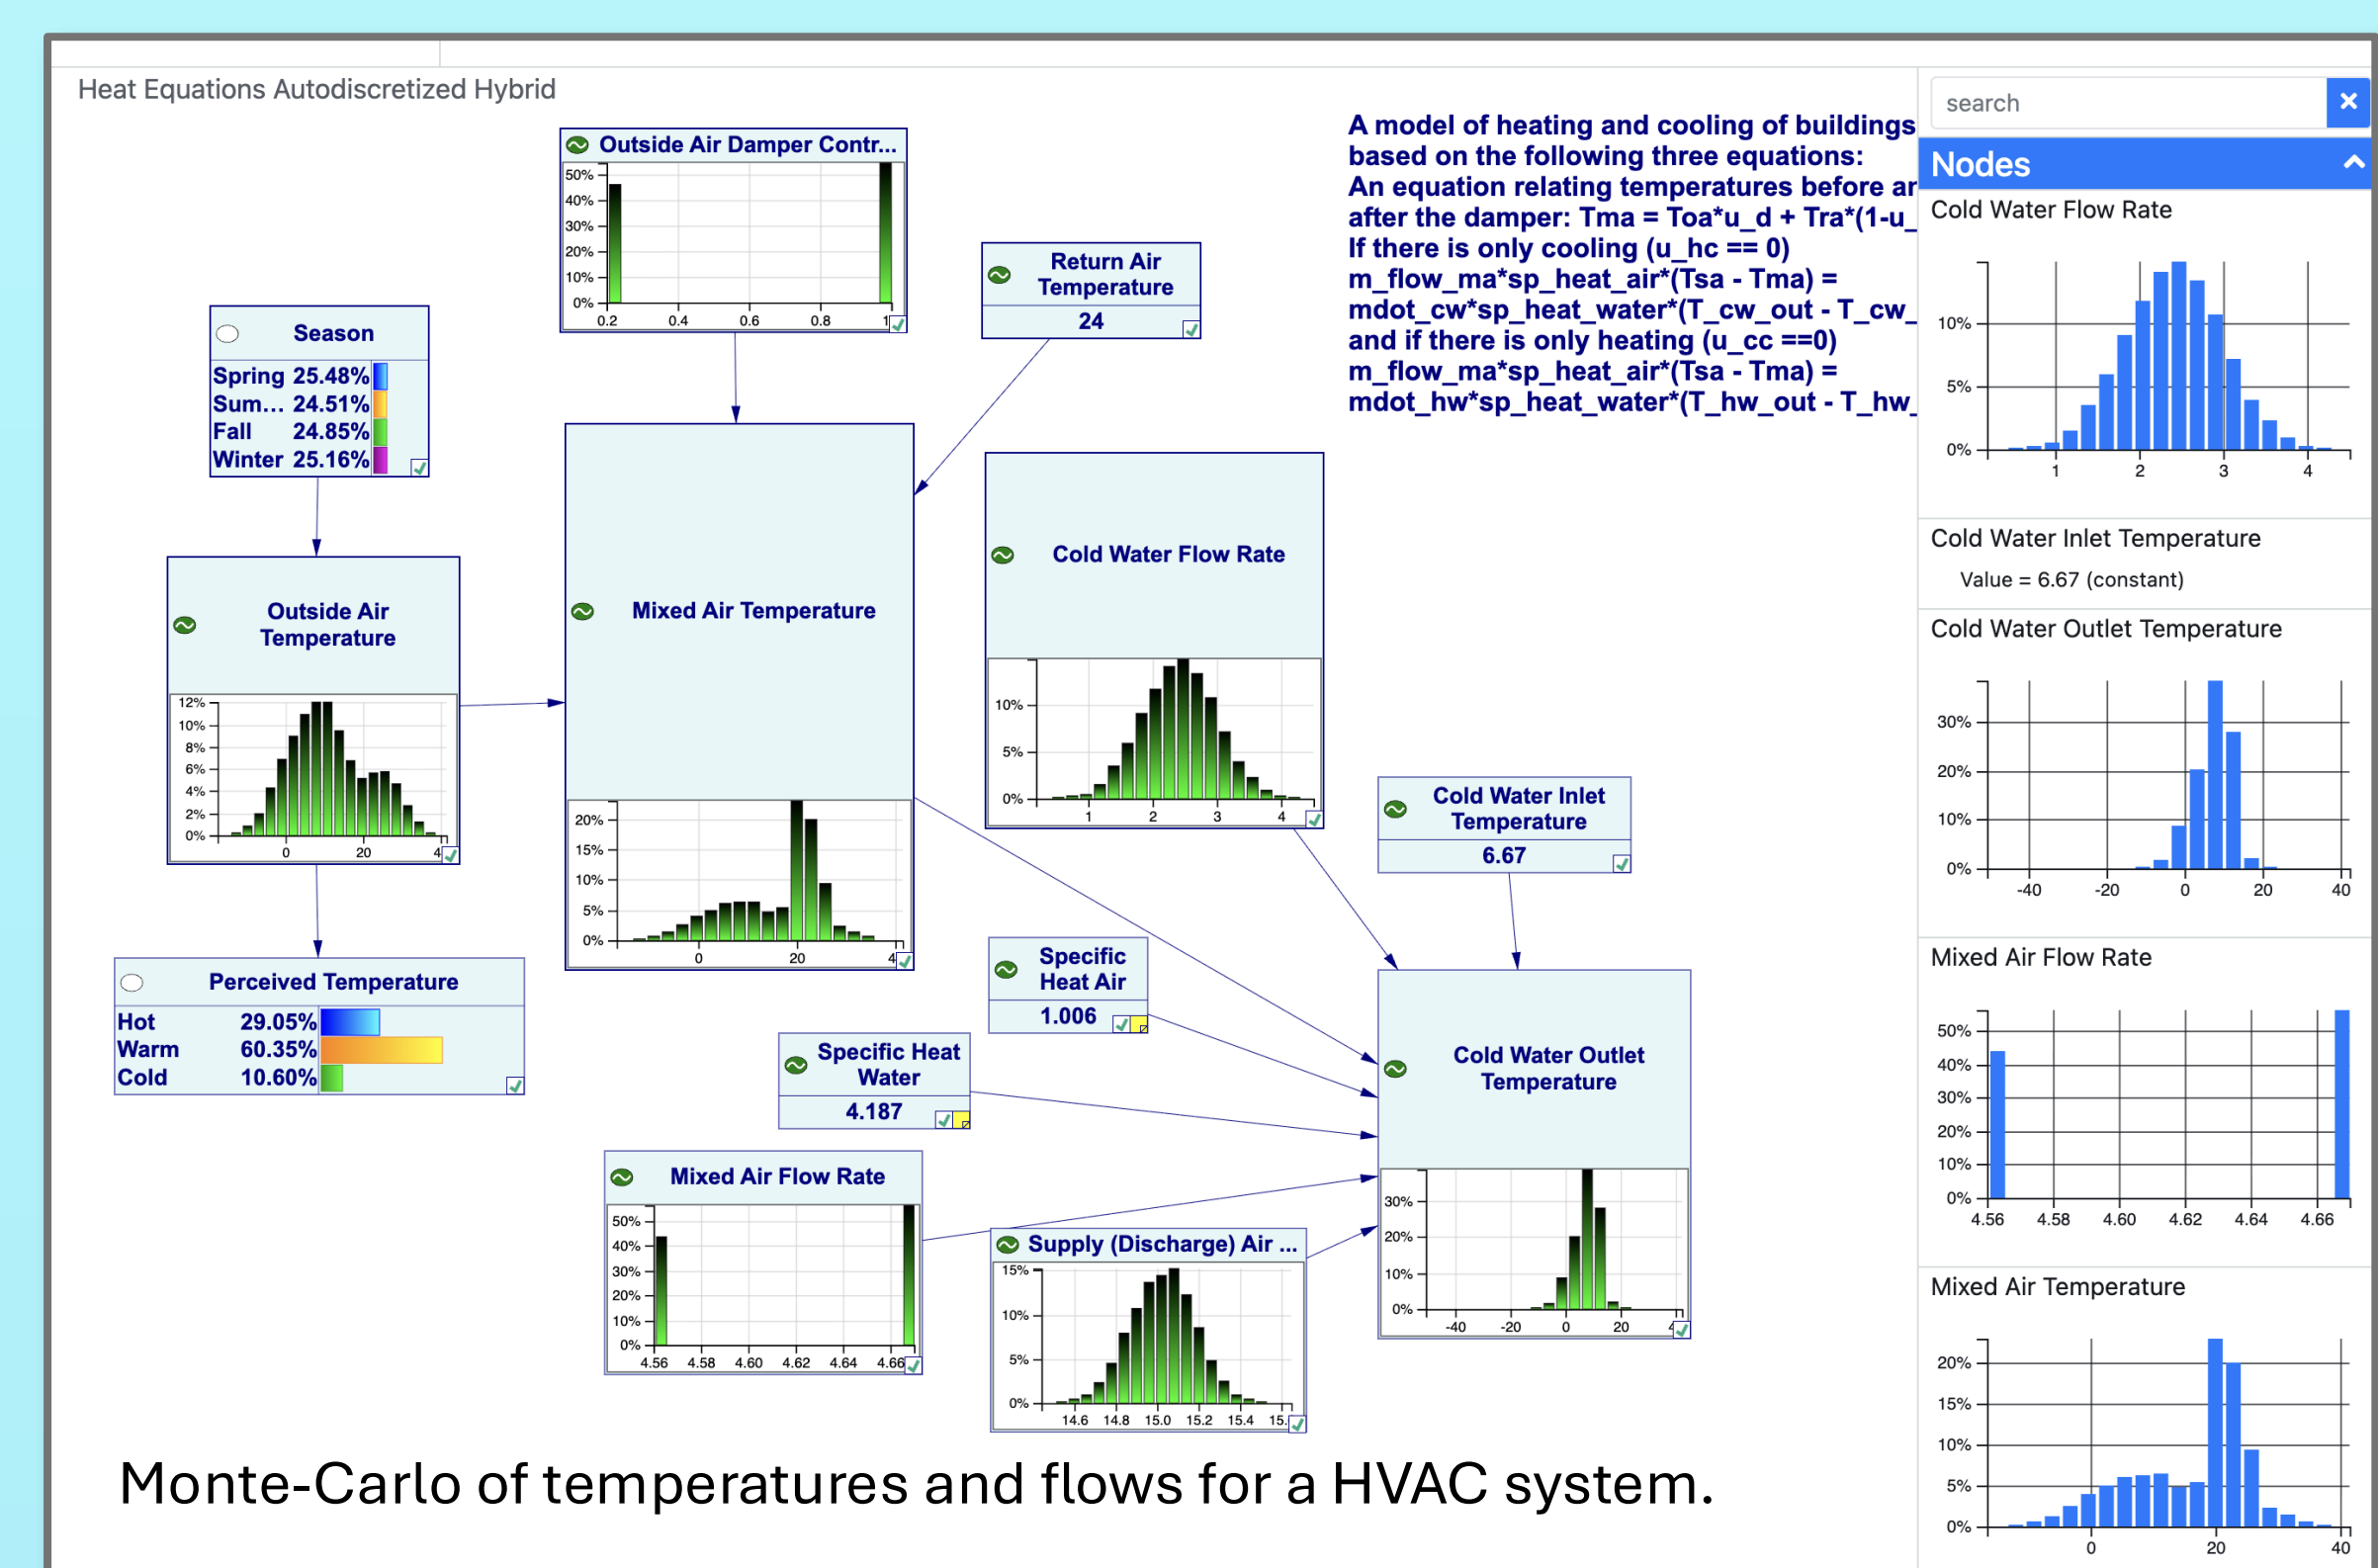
Heat Equations Autodiscretized Hybrid

Outside Air Damper Contr...
50%
40%
30%
20%
10%
0%
0.2 0.4 0.6 0.8 1

Return Air Temperature
24

Season
Spring 25.48%
Sum... 24.51%
Fall 24.85%
Winter 25.16%

A model of heating and cooling of buildings based on the following three equations:
An equation relating temperatures before ar after the damper: Tma = Toa*u_d + Tra*(1-u_
If there is only cooling (u_hc == 0)
m_flow_ma*sp_heat_air*(Tsa - Tma) =
mdot_cw*sp_heat_water*(T_cw_out - T_cw_
and if there is only heating (u_cc ==0)
m_flow_ma*sp_heat_air*(Tsa - Tma) =
mdot_hw*sp_heat_water*(T_hw_out - T_hw_

Outside Air Temperature
12%
10%
8%
6%
4%
2%
0%
0 20 4

Mixed Air Temperature
20%
15%
10%
5%
0%
0 20 4

Cold Water Flow Rate
10%
5%
0%
1 2 3 4

Cold Water Inlet Temperature
6.67

Perceived Temperature
Hot 29.05%
Warm 60.35%
Cold 10.60%

Specific Heat Air
1.006

Specific Heat Water
4.187

Cold Water Outlet Temperature
30%
20%
10%
0%
-40 -20 0 20 4

Mixed Air Flow Rate
50%
40%
30%
20%
10%
0%
4.56 4.58 4.60 4.62 4.64 4.66

Supply (Discharge) Air ...
15%
10%
5%
0%
14.6 14.8 15.0 15.2 15.4 15.

search
Nodes
Cold Water Flow Rate
10%
5%
0%
1 2 3 4
Cold Water Inlet Temperature
Value = 6.67 (constant)
Cold Water Outlet Temperature
30%
20%
10%
0%
-40 -20 0 20 40
Mixed Air Flow Rate
50%
40%
30%
20%
10%
0%
4.56 4.58 4.60 4.62 4.64 4.66
Mixed Air Temperature
20%
15%
10%
5%
0%
0 20 40

Monte-Carlo of temperatures and flows for a HVAC system.